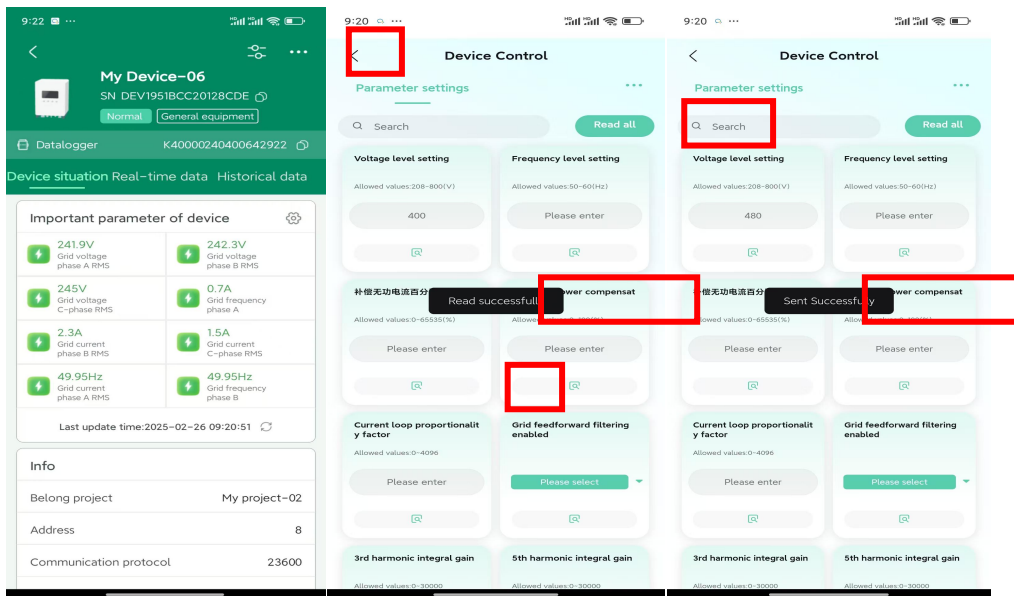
9:22 ···

My Device-06
SN DEV1951BCC20128CDE
Normal General equipment

Datalogger K40000240400642922

Device situation Real-time data Historical data

Important parameter of device

| | |
|---|---|
| 241.9V Grid voltage phase A RMS | 242.3V Grid voltage phase B RMS |
| 245V Grid voltage C-phase RMS | 0.7A Grid frequency phase A |
| 2.3A Grid current phase B RMS | 1.5A Grid current C-phase RMS |
| 49.95Hz Grid current phase A RMS | 49.95Hz Grid frequency phase B |

Last update time:2025-02-26 09:20:51

Info

Belong project My project-02

Address 8

Communication protocol 23600

9:20 ···

Device Control

Parameter settings

Search Read all

Voltage level setting
Allowed values:208-800(V)
400

Frequency level setting
Allowed values:50-60(Hz)
Please enter

补偿无功电流百分
Allowed values:0-65535(%)
Please enter

Read successfully

ower compensat
Please enter

Current loop proportionality factor
Allowed values:0-4096
Please enter

Grid feedforward filtering enabled
Please select

3rd harmonic integral gain
Allowed values:0-30000

5th harmonic integral gain
Allowed values:0-30000

9:20 ···

Device Control

Parameter settings

Search Read all

Voltage level setting
Allowed values:208-800(V)
480

Frequency level setting
Allowed values:50-60(Hz)
Please enter

补偿无功电流百分
Allowed values:0-65535(%)
Please enter

Sent Successfully

ower compensat
Please enter

Current loop proportionality factor
Allowed values:0-4096
Please enter

Grid feedforward filtering enabled
Please select

3rd harmonic integral gain
Allowed values:0-30000

5th harmonic integral gain
Allowed values:0-30000